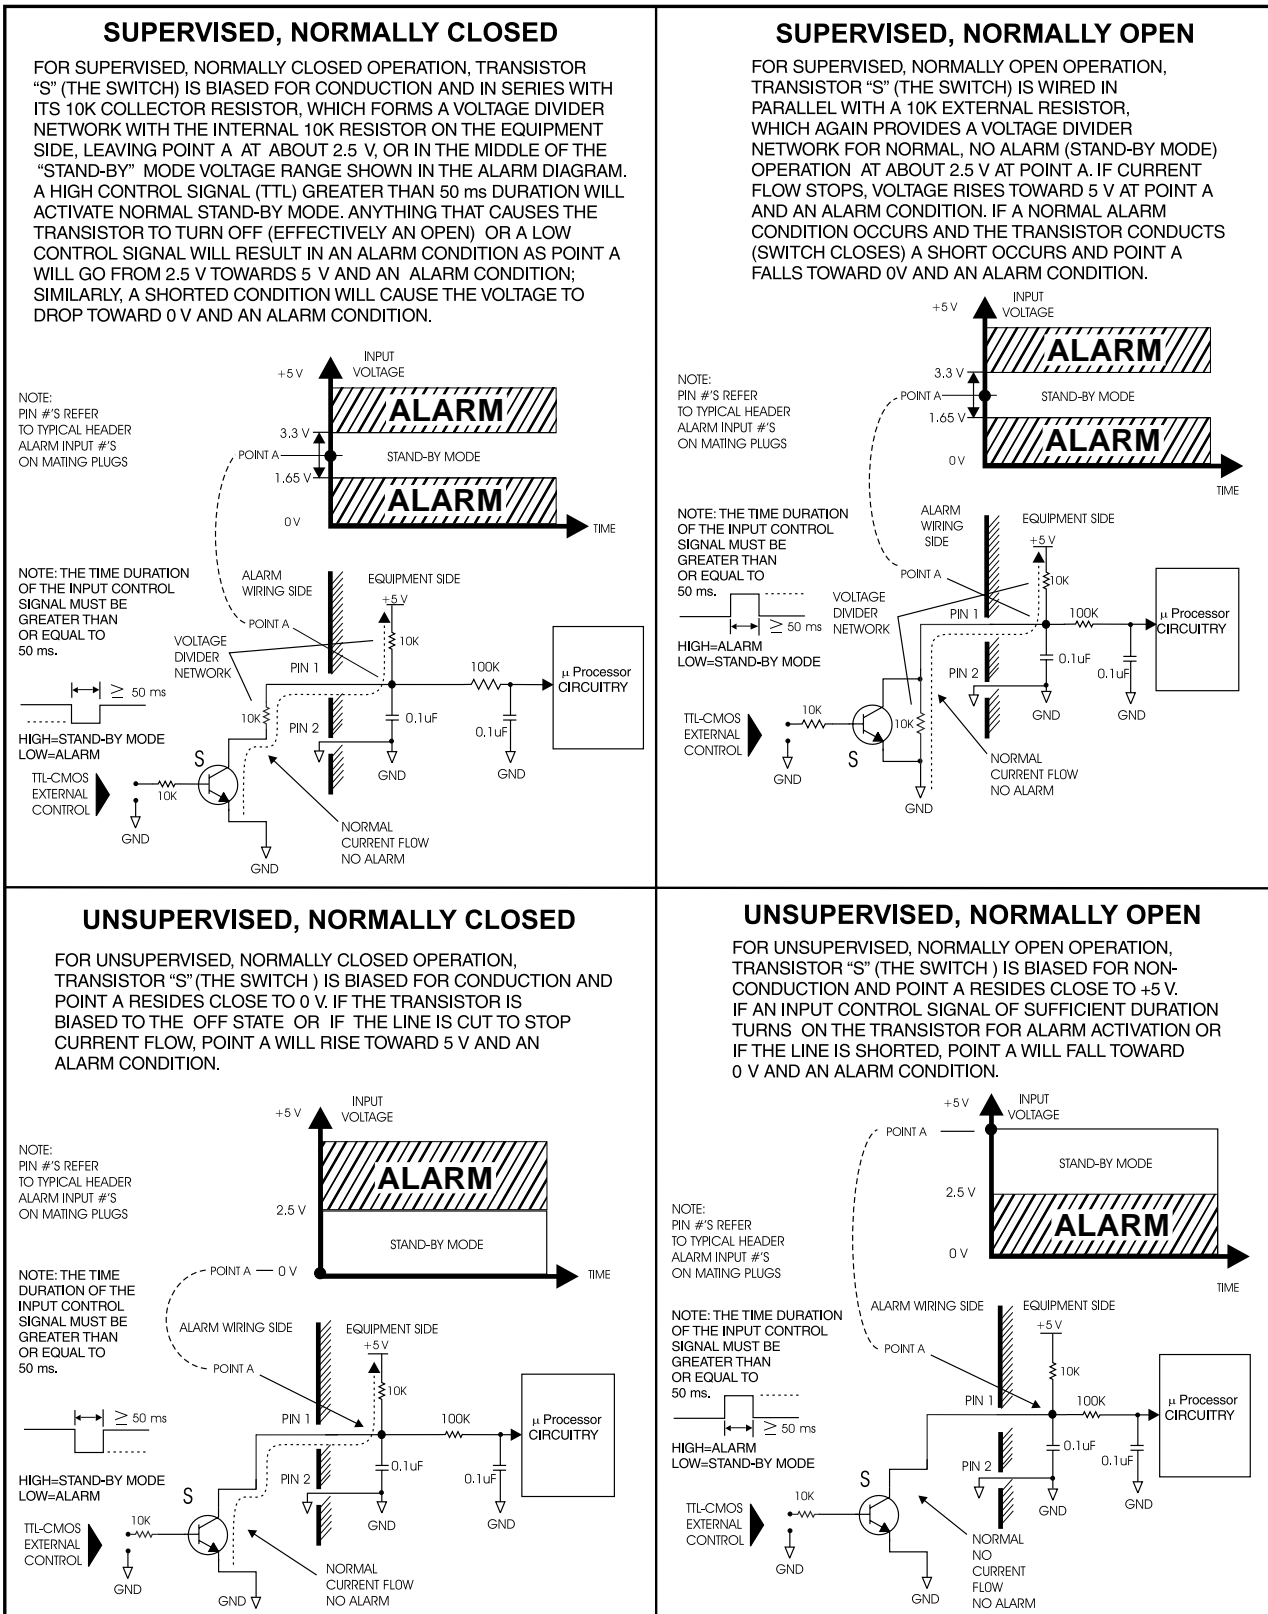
SUPERVISED, NORMALLY CLOSED

FOR SUPERVISED, NORMALLY CLOSED OPERATION, TRANSISTOR "S" (THE SWITCH) IS BIASED FOR CONDUCTION AND IN SERIES WITH ITS 10K COLLECTOR RESISTOR, WHICH FORMS A VOLTAGE DIVIDER NETWORK WITH THE INTERNAL 10K RESISTOR ON THE EQUIPMENT SIDE, LEAVING POINT A AT ABOUT 2.5 V, OR IN THE MIDDLE OF THE "STAND-BY" MODE VOLTAGE RANGE SHOWN IN THE ALARM DIAGRAM. A HIGH CONTROL SIGNAL (TTL) GREATER THAN 50 ms DURATION WILL ACTIVATE NORMAL STAND-BY MODE. ANYTHING THAT CAUSES THE TRANSISTOR TO TURN OFF (EFFECTIVELY AN OPEN) OR A LOW CONTROL SIGNAL WILL RESULT IN AN ALARM CONDITION AS POINT A WILL GO FROM 2.5 V TOWARDS 5 V AND AN ALARM CONDITION; SIMILARLY, A SHORTED CONDITION WILL CAUSE THE VOLTAGE TO DROP TOWARD 0 V AND AN ALARM CONDITION.

NOTE:
PIN #'S REFER TO TYPICAL HEADER ALARM INPUT #'S ON MATING PLUGS

+5 V
INPUT VOLTAGE
ALARM
3.3 V
POINT A
STAND-BY MODE
1.65 V
ALARM
0 V
TIME

NOTE: THE TIME DURATION OF THE INPUT CONTROL SIGNAL MUST BE GREATER THAN OR EQUAL TO 50 ms.

$\geq$ 50 ms
HIGH=STAND-BY MODE
LOW=ALARM

ALARM WIRING SIDE
EQUIPMENT SIDE
+5 V
POINT A
10K
VOLTAGE DIVIDER NETWORK
PIN 1
100K
µ Processor CIRCUITRY
10K
PIN 2
0.1uF
0.1uF
GND
GND
S
TTL-CMOS EXTERNAL CONTROL
10K
GND
GND
NORMAL CURRENT FLOW NO ALARM

SUPERVISED, NORMALLY OPEN

FOR SUPERVISED, NORMALLY OPEN OPERATION, TRANSISTOR "S" (THE SWITCH) IS WIRED IN PARALLEL WITH A 10K EXTERNAL RESISTOR, WHICH AGAIN PROVIDES A VOLTAGE DIVIDER NETWORK FOR NORMAL, NO ALARM (STAND-BY MODE) OPERATION AT ABOUT 2.5 V AT POINT A. IF CURRENT FLOW STOPS, VOLTAGE RISES TOWARD 5 V AT POINT A AND AN ALARM CONDITION. IF A NORMAL ALARM CONDITION OCCURS AND THE TRANSISTOR CONDUCTS (SWITCH CLOSES) A SHORT OCCURS AND POINT A FALLS TOWARD 0V AND AN ALARM CONDITION.

+5 V
INPUT VOLTAGE
ALARM
3.3 V
NOTE:
PIN #'S REFER TO TYPICAL HEADER ALARM INPUT #'S ON MATING PLUGS
POINT A
STAND-BY MODE
1.65 V
ALARM
0 V
TIME

NOTE: THE TIME DURATION OF THE INPUT CONTROL SIGNAL MUST BE GREATER THAN OR EQUAL TO 50 ms.
ALARM WIRING SIDE
EQUIPMENT SIDE
+5 V
POINT A
10K
VOLTAGE DIVIDER NETWORK
$\geq$ 50 ms
PIN 1
100K
µ Processor CIRCUITRY
HIGH=ALARM
LOW=STAND-BY MODE
0.1uF
0.1uF
PIN 2
GND
GND
TTL-CMOS EXTERNAL CONTROL
10K
10K
S
GND
NORMAL CURRENT FLOW NO ALARM
GND

UNSUPERVISED, NORMALLY CLOSED

FOR UNSUPERVISED, NORMALLY CLOSED OPERATION, TRANSISTOR "S" (THE SWITCH ) IS BIASED FOR CONDUCTION AND POINT A RESIDES CLOSE TO 0 V. IF THE TRANSISTOR IS BIASED TO THE OFF STATE OR IF THE LINE IS CUT TO STOP CURRENT FLOW, POINT A WILL RISE TOWARD 5 V AND AN ALARM CONDITION.

+5 V
INPUT VOLTAGE
NOTE:
PIN #'S REFER TO TYPICAL HEADER ALARM INPUT #'S ON MATING PLUGS
ALARM
2.5 V
STAND-BY MODE
NOTE: THE TIME DURATION OF THE INPUT CONTROL SIGNAL MUST BE GREATER THAN OR EQUAL TO 50 ms.
POINT A — 0 V
TIME
ALARM WIRING SIDE
EQUIPMENT SIDE
+5 V
POINT A
10K
$\geq$ 50 ms
PIN 1
100K
µ Processor CIRCUITRY
PIN 2
0.1uF
0.1uF
HIGH=STAND-BY MODE
LOW=ALARM
S
GND
GND
TTL-CMOS EXTERNAL CONTROL
10K
GND
GND
NORMAL CURRENT FLOW NO ALARM

UNSUPERVISED, NORMALLY OPEN

FOR UNSUPERVISED, NORMALLY OPEN OPERATION, TRANSISTOR "S" (THE SWITCH ) IS BIASED FOR NONCONDUCTION AND POINT A RESIDES CLOSE TO +5 V. IF AN INPUT CONTROL SIGNAL OF SUFFICIENT DURATION TURNS ON THE TRANSISTOR FOR ALARM ACTIVATION OR IF THE LINE IS SHORTED, POINT A WILL FALL TOWARD 0 V AND AN ALARM CONDITION.

+5 V
INPUT VOLTAGE
POINT A
STAND-BY MODE
2.5 V
NOTE:
PIN #'S REFER TO TYPICAL HEADER ALARM INPUT #'S ON MATING PLUGS
ALARM
0 V
TIME
NOTE: THE TIME DURATION OF THE INPUT CONTROL SIGNAL MUST BE GREATER THAN OR EQUAL TO 50 ms.
ALARM WIRING SIDE
EQUIPMENT SIDE
+5 V
POINT A
10K
PIN 1
100K
µ Processor CIRCUITRY
$\geq$ 50 ms
HIGH=ALARM
LOW=STAND-BY MODE
0.1uF
0.1uF
PIN 2
GND
GND
S
TTL-CMOS EXTERNAL CONTROL
10K
GND
GND
NORMAL NO CURRENT FLOW NO ALARM